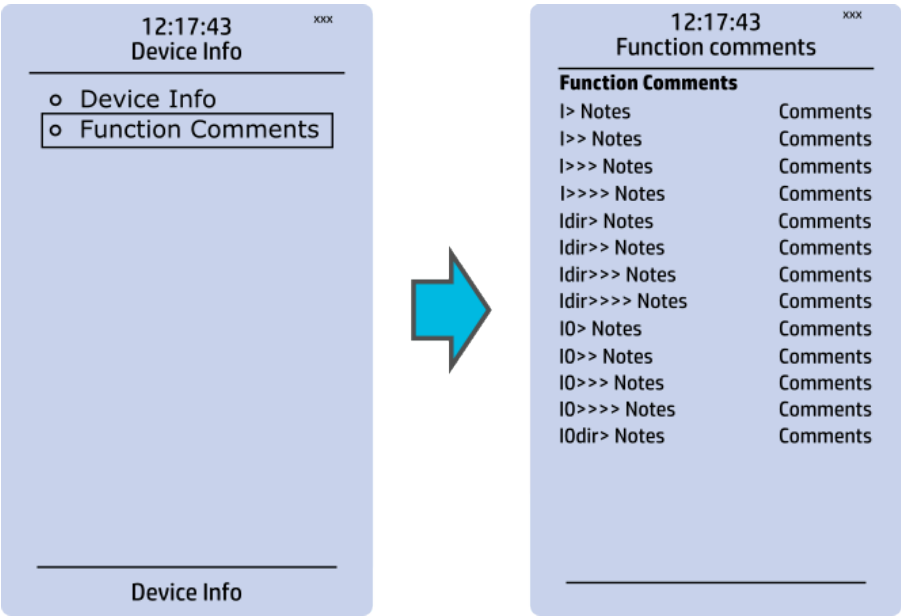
12:17:43
xxx
Device Info

o Device Info
o Function Comments

Device Info

12:17:43
xxx
Function comments

Function Comments

| | |
|---|---|
| I> Notes | Comments |
| I>> Notes | Comments |
| I>>> Notes | Comments |
| I>>>> Notes | Comments |
| Idir> Notes | Comments |
| Idir>> Notes | Comments |
| Idir>>> Notes | Comments |
| Idir>>>> Notes | Comments |
| I0> Notes | Comments |
| I0>> Notes | Comments |
| I0>>> Notes | Comments |
| I0>>>> Notes | Comments |
| I0dir> Notes | Comments |